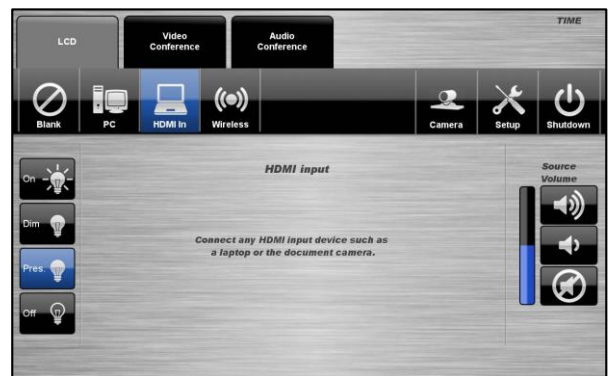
LCD

Video Conference

Audio Conference

TIME

Blank

PC

HDMI In

Wireless

Camera

Setup

Shutdown

On

Dim

Pres.

Off

HDMI input

Connect any HDMI input device such as a laptop or the document camera.

Source Volume